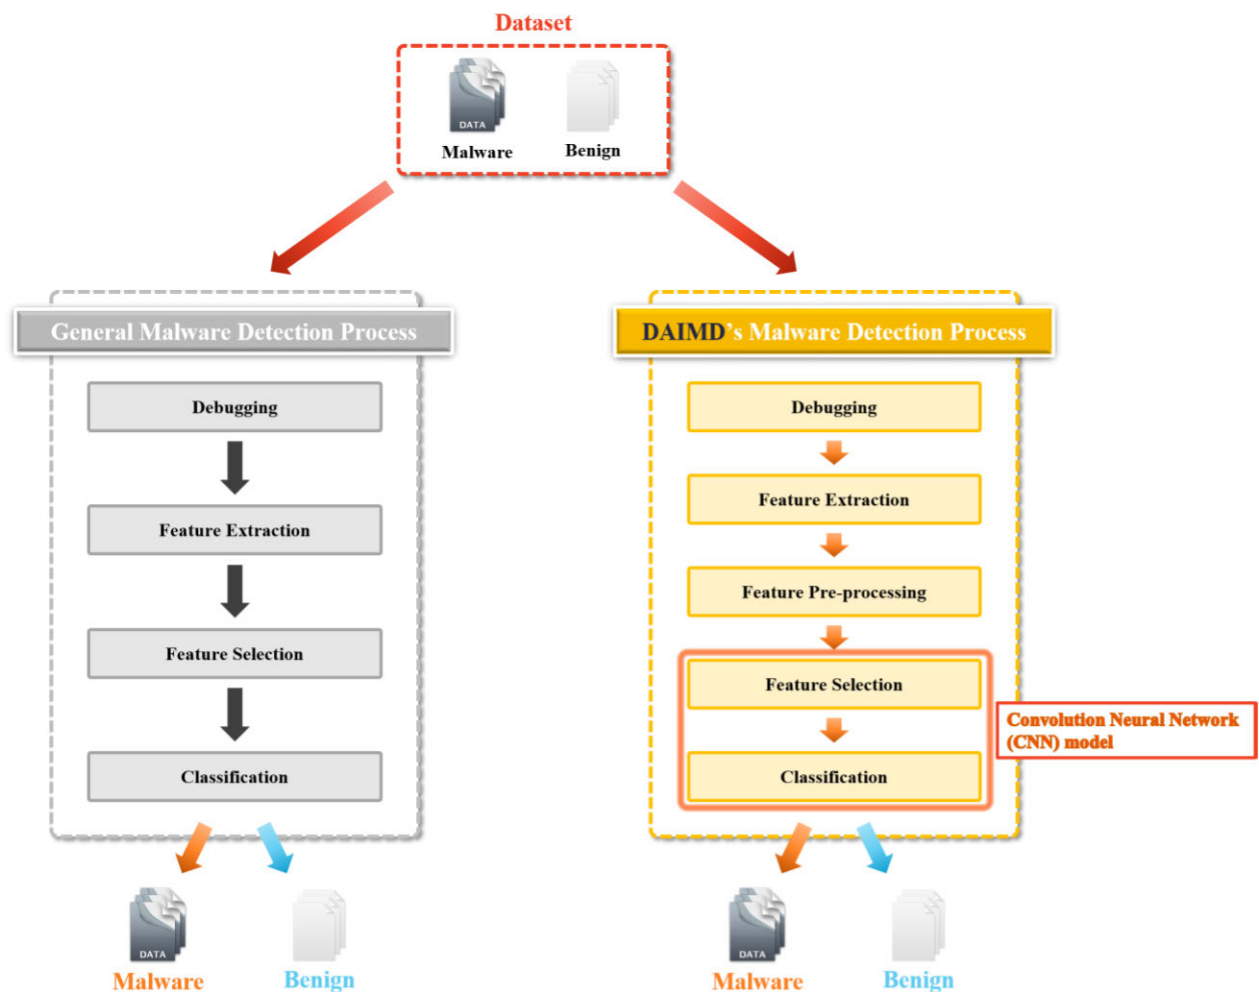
Dataset

DATA

Malware

Benign

General Malware Detection Process

Debugging

Feature Extraction

Feature Selection

Classification

DATA

Malware

Benign

DAIMD's Malware Detection Process

Debugging

Feature Extraction

Feature Pre-processing

Feature Selection

Classification

Convolution Neural Network (CNN) model

DATA

Malware

Benign